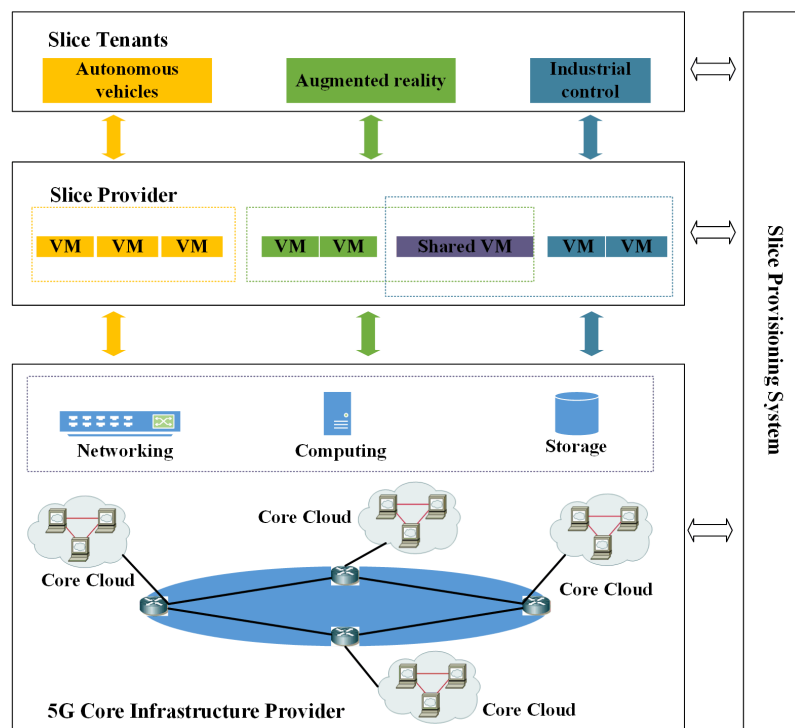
Slice Tenants

Autonomous vehicles

Augmented reality

Industrial control

Slice Provider

VM VM VM

VM VM

Shared VM

VM VM

Networking

Computing

Storage

Core Cloud

Core Cloud

Core Cloud

Core Cloud

5G Core Infrastructure Provider

Slice Provisioning System